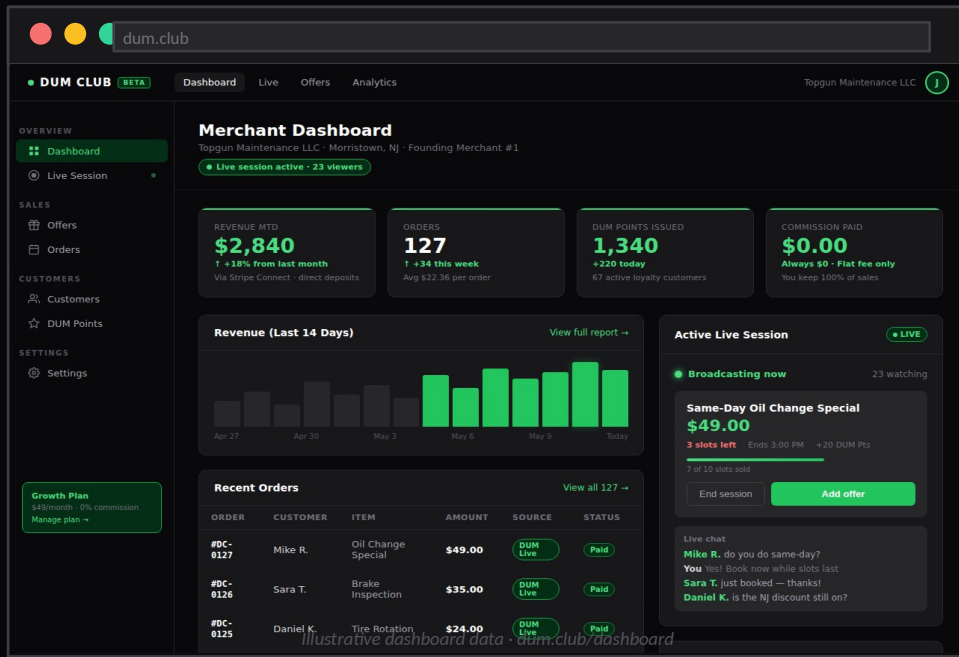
dum.club

DUM CLUB BETA
Dashboard Live Offers Analytics
Topgun Maintenance LLC J

OVERVIEW
Dashboard
Live Session
SALES
Offers
Orders
CUSTOMERS
Customers
DUM Points
SETTINGS
Settings

Growth Plan
$49/month · 0% commission
Manage plan →

Merchant Dashboard
Topgun Maintenance LLC · Morristown, NJ · Founding Merchant #1
Live session active · 23 viewers

REVENUE MTD
$2,840
↑ +18% from last month
Via Stripe Connect · direct deposits

ORDERS
127
↑ +34 this week
Avg $22.36 per order

DUM POINTS ISSUED
1,340
+220 today
67 active loyalty customers

COMMISSION PAID
$0.00
Always $0 · Flat fee only
You keep 100% of sales

Revenue (Last 14 Days)
View full report →
Apr 27 Apr 30 May 3 May 6 May 9 Today

Active Live Session
LIVE
Broadcasting now
23 watching
Same-Day Oil Change Special
$49.00
3 slots left Ends 3:00 PM +20 DUM Pts
7 of 10 slots sold
End session
Add offer

Live chat
Mike R. do you do same-day?
You Yes! Book now while slots last
Sara T. just booked — thanks!
Daniel K. is the NJ discount still on?

Recent Orders
View all 127 →

| ORDER | CUSTOMER | ITEM | AMOUNT | SOURCE | STATUS |
|---|---|---|---|---|---|
| #DC-0127 | Mike R. | Oil Change Special | $49.00 | DUM Live | Paid |
| #DC-0126 | Sara T. | Brake Inspection | $35.00 | DUM Live | Paid |
| #DC-0125 | Daniel K. | Tire Rotation | $24.00 | DUM Live | Paid |

Illustrative dashboard data · dum.club/dashboard